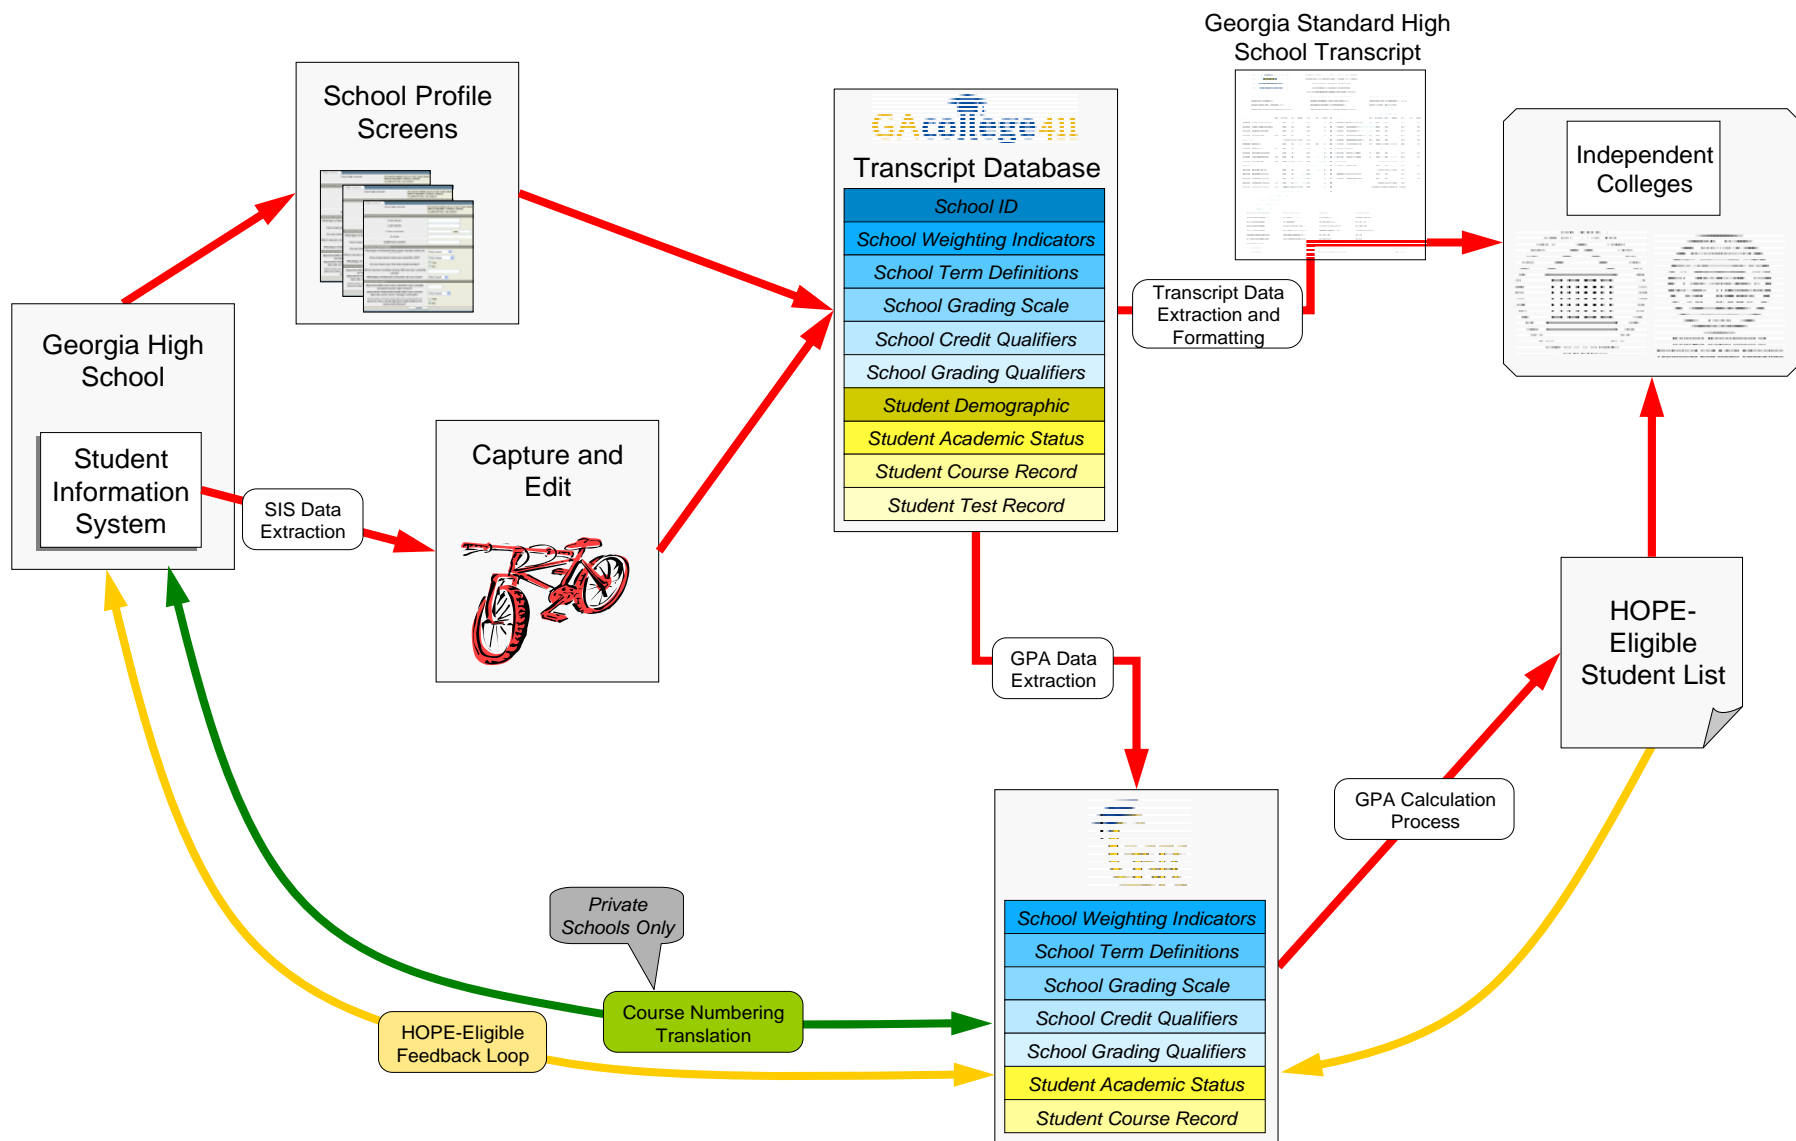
School Profile Screens

Georgia High School

Student Information System

SIS Data Extraction

Capture and Edit

GAcollege411

Transcript Database

School ID
School Weighting Indicators
School Term Definitions
School Grading Scale
School Credit Qualifiers
School Grading Qualifiers
Student Demographic
Student Academic Status
Student Course Record
Student Test Record

Georgia Standard High School Transcript

Transcript Data Extraction and Formatting

Independent Colleges

GPA Data Extraction

HOPE-Eligible Student List

GPA Calculation Process

School Weighting Indicators
School Term Definitions
School Grading Scale
School Credit Qualifiers
School Grading Qualifiers
Student Academic Status
Student Course Record

Private Schools Only

Course Numbering Translation

HOPE-Eligible Feedback Loop